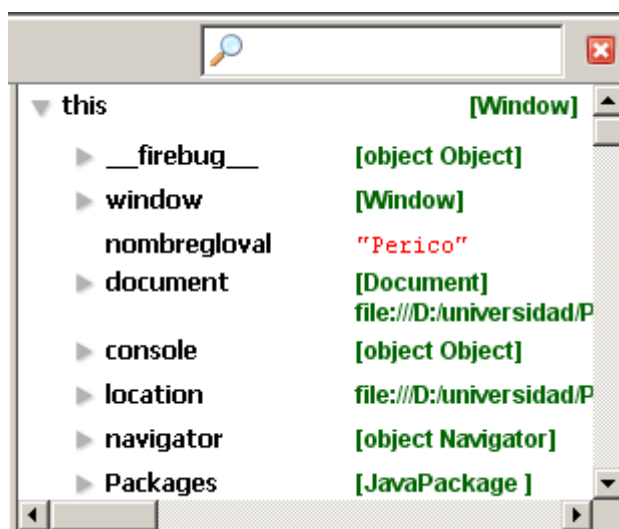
this [Window]

| | |
|---|---|
| \_\_firebug\_\_ | [object Object] |
| window | [Window] |
| nombregloval | "Perico" |
| document | [Document] file:///D:/universidad/P |
| console | [object Object] |
| location | file:///D:/universidad/P |
| navigator | [object Navigator] |
| Packages | [JavaPackage ] |